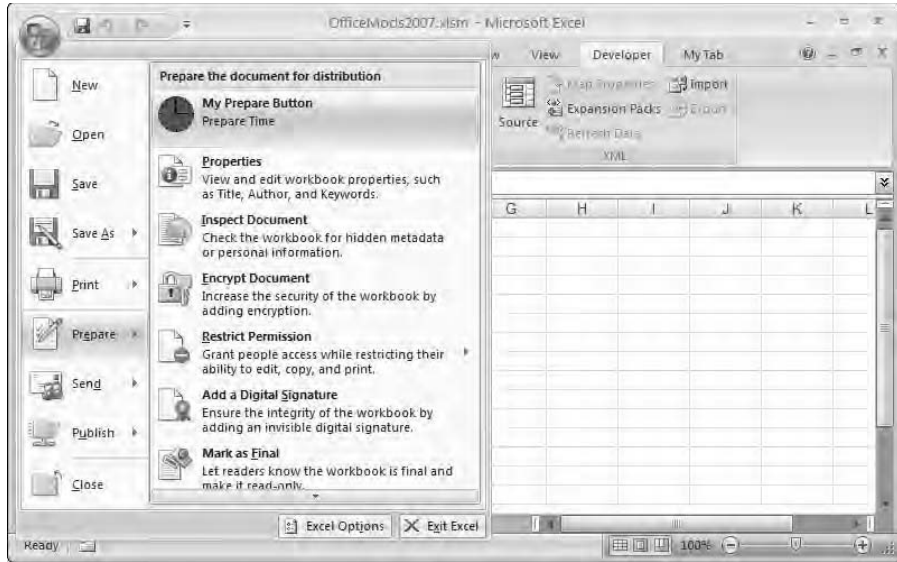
OfficeMods2007.xlsm - Microsoft Excel

View Developer My Tab

Map Properties Import
Source Expansion Packs Export
Refresh Data
XML

G H I J K L

New
Open
Save
Save As
Print
Prepare
Send
Publish
Close

Prepare the document for distribution

My Prepare Button
Prepare Time

Properties
View and edit workbook properties, such as Title, Author, and Keywords.

Inspect Document
Check the workbook for hidden metadata or personal information.

Encrypt Document
Increase the security of the workbook by adding encryption.

Restrict Permission
Grant people access while restricting their ability to edit, copy, and print.

Add a Digital Signature
Ensure the integrity of the workbook by adding an invisible digital signature.

Mark as Final
Let readers know the workbook is final and make it read-only.

Excel Options Exit Excel

Ready 100%